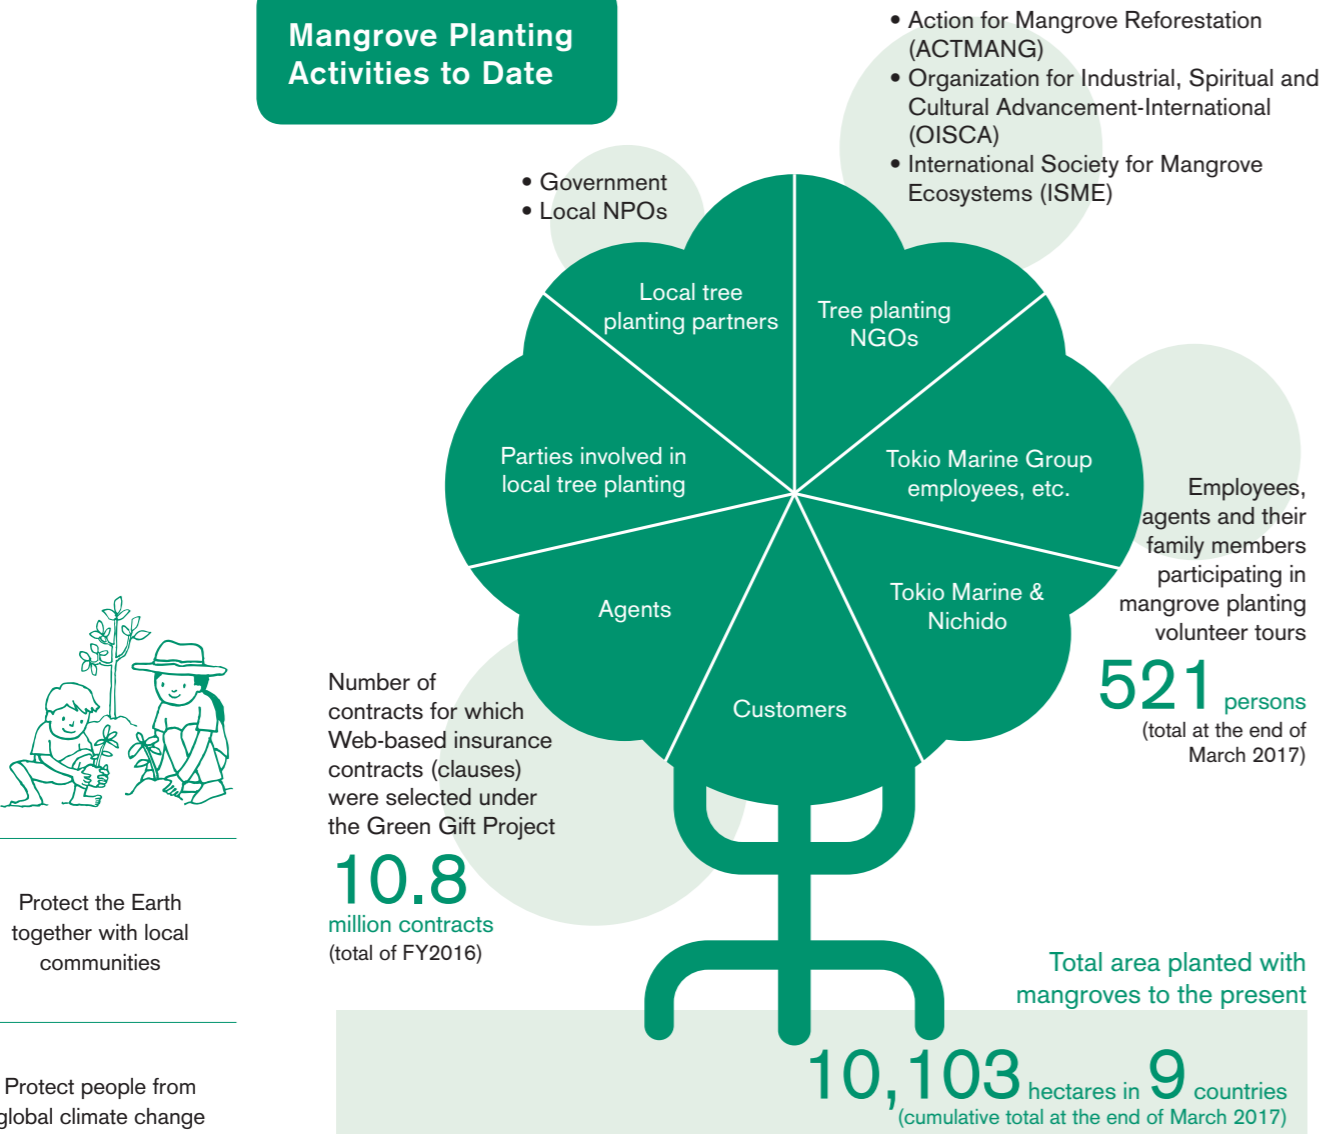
Mangrove Planting Activities to Date

• Action for Mangrove Reforestation (ACTMANG)
• Organization for Industrial, Spiritual and Cultural Advancement-International (OISCA)
• International Society for Mangrove Ecosystems (ISME)

• Government
• Local NPOs

Local tree planting partners

Tree planting NGOs

Parties involved in local tree planting

Tokio Marine Group employees, etc.

Agents

Tokio Marine & Nichido

Customers

Employees, agents and their family members participating in mangrove planting volunteer tours

521 persons
(total at the end of March 2017)

Number of contracts for which Web-based insurance contracts (clauses) were selected under the Green Gift Project

10.8 million contracts
(total of FY2016)

Protect the Earth together with local communities

Protect people from global climate change

Total area planted with mangroves to the present

10,103 hectares in 9 countries
(cumulative total at the end of March 2017)